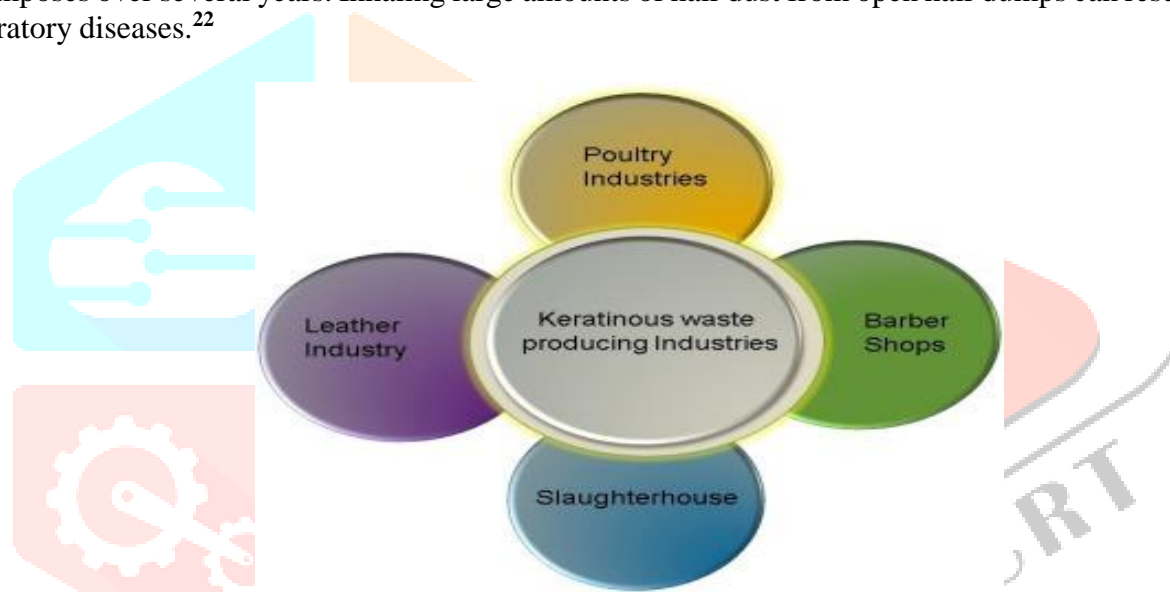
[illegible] several years. Inhaling large amounts of hair dust from open hair dumps can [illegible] ratory diseases.$^{22}$

Poultry Industries

Leather Industry

Keratinous waste producing Industries

Barber Shops

Slaughterhouse

RT